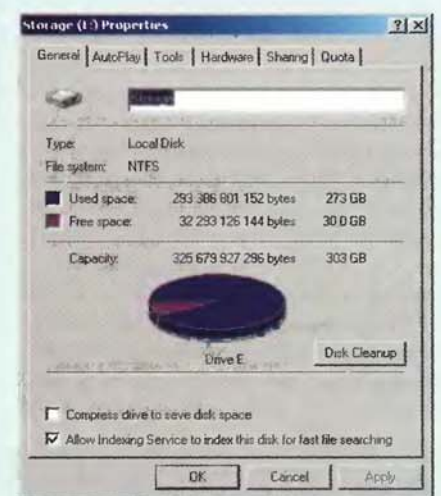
Storage (E:) Properties

?
X

General
AutoPlay
Tools
Hardware
Sharing
Quota

Storage

Type: Local Disk
File system: NTFS

Used space: 293 386 801 152 bytes 273 GB
Free space: 32 293 126 144 bytes 30.0 GB

Capacity: 325 679 927 296 bytes 303 GB

Drive E

Disk Cleanup

Compress drive to save disk space
Allow Indexing Service to index this disk for fast file searching

OK
Cancel
Apply